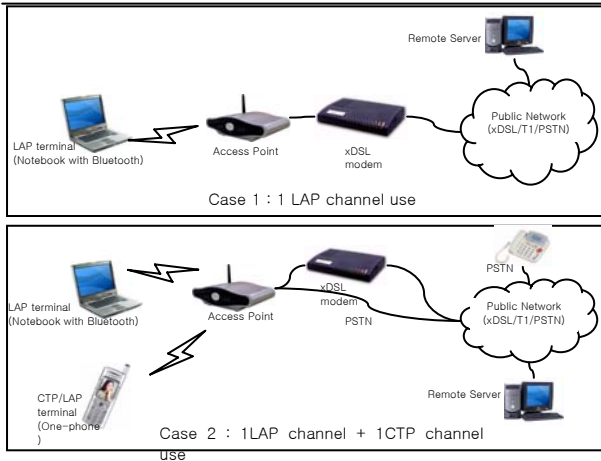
Remote Server

LAP terminal (Notebook with Bluetooth)

Access Point

xDSL modem

Public Network (xDSL/T1/PSTN)

Case 1 : 1 LAP channel use

PSTN

LAP terminal (Notebook with Bluetooth)

Access Point

xDSL modem

PSTN

Public Network (xDSL/T1/PSTN)

CTP/LAP terminal (One-phone )

Remote Server

Case 2 : 1LAP channel + 1CTP channel use